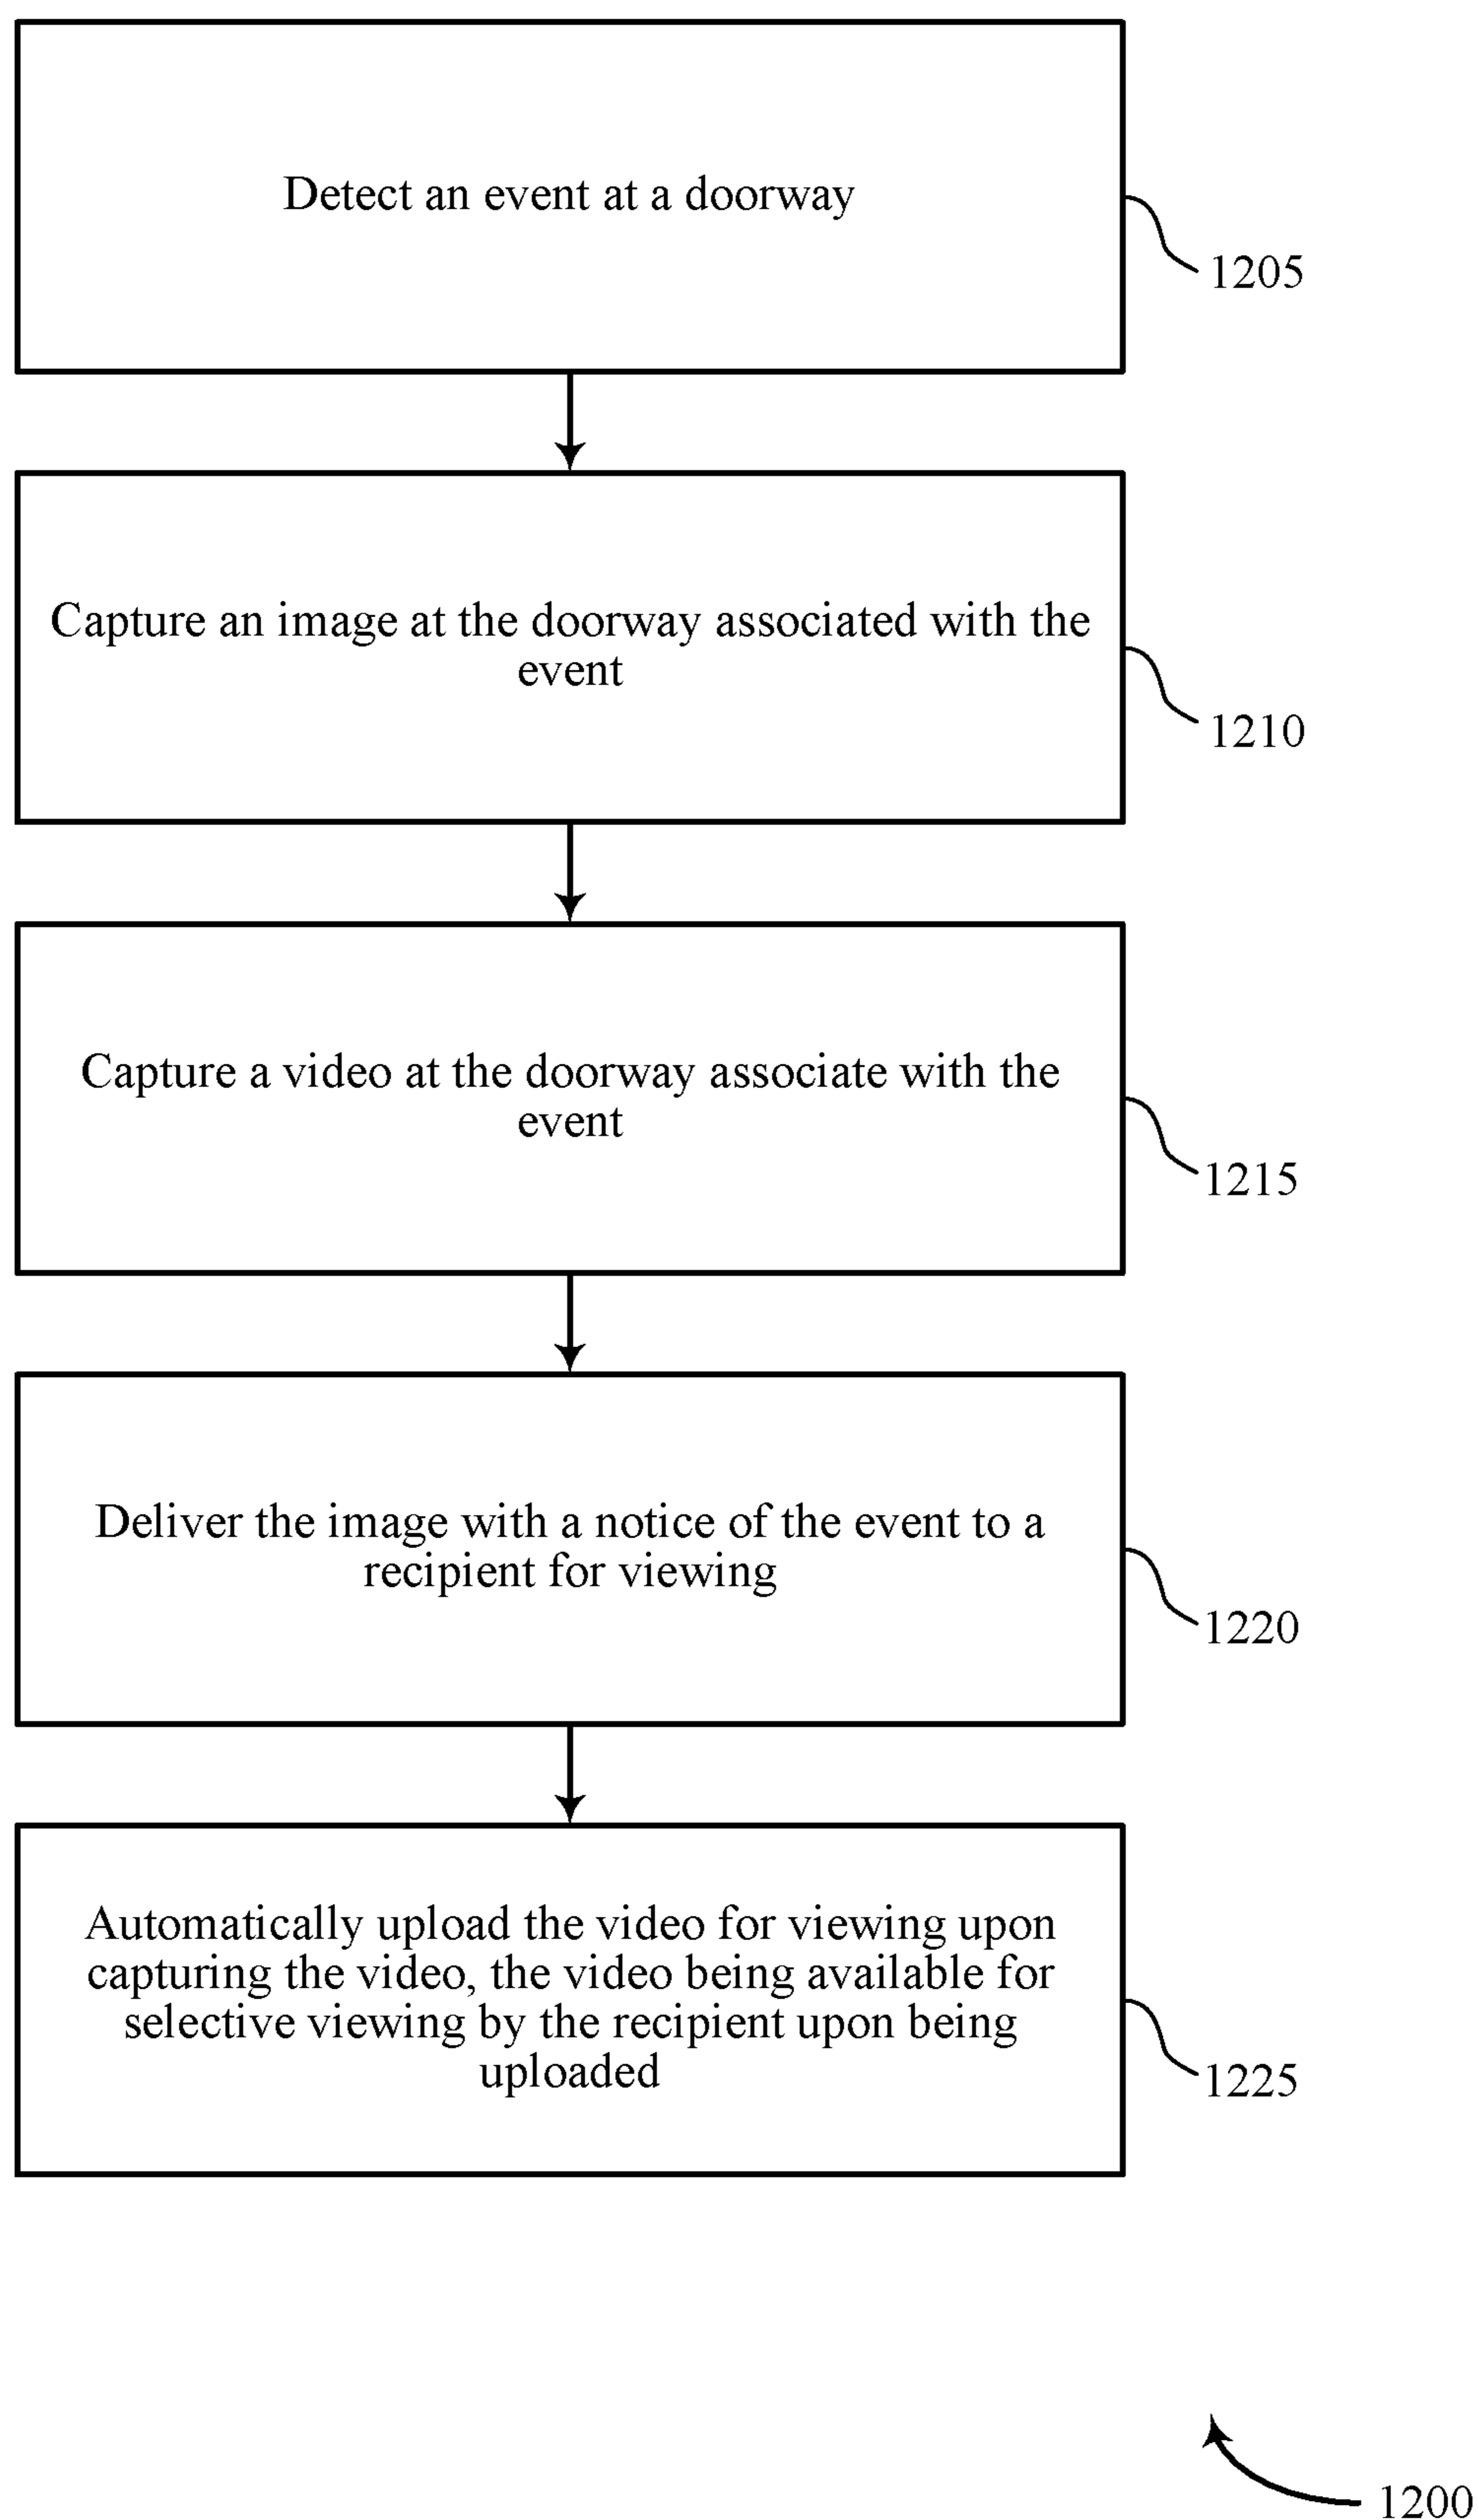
Detect an event at a doorway

1205

Capture an image at the doorway associated with the event

1210

Capture a video at the doorway associate with the event

1215

Deliver the image with a notice of the event to a recipient for viewing

1220

Automatically upload the video for viewing upon capturing the video, the video being available for selective viewing by the recipient upon being uploaded

1225

1200